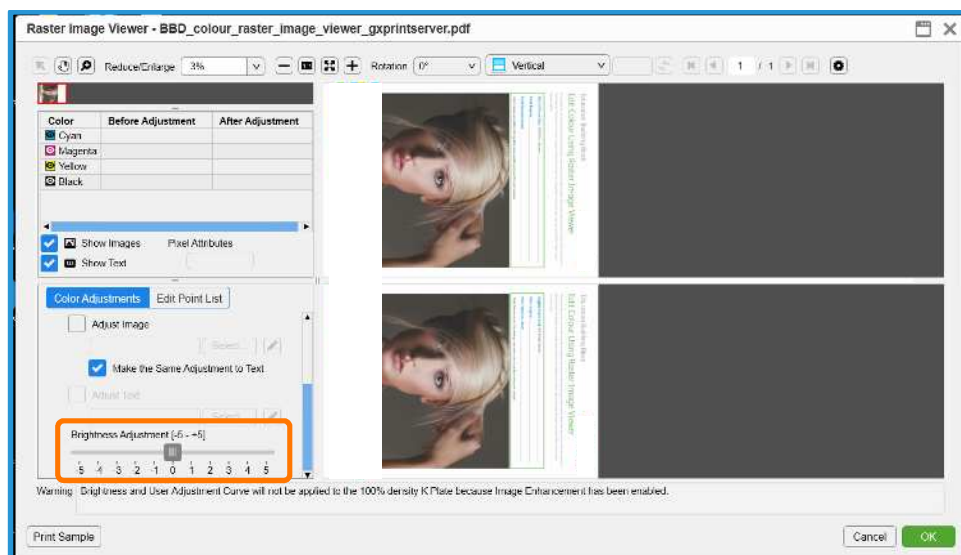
Raster Image Viewer - BBD_colour_raster_image_viewer_gxprintserver.pdf

Reduce/Enlarge 3% Rotation 0° Vertical 1 / 1

| Color | Before Adjustment | After Adjustment |
|---|---|---|
| Cyan | | |
| Magenta | | |
| Yellow | | |
| Black | | |

Show Images Pixel Attributes
Show Text

Color Adjustments Edit Point List

Adjust Image
Select...
Make the Same Adjustment to Text
Adjust Text
Select...

Brightness Adjustment [-5 - +5]
-5 -4 -3 -2 -1 0 1 2 3 4 5

Edit Colour Using Raster Image Viewer

Edit Colour Using Raster Image Viewer

Warning Brightness and User Adjustment Curve will not be applied to the 100% density K Plate because Image Enhancement has been enabled.

Print Sample

Cancel OK